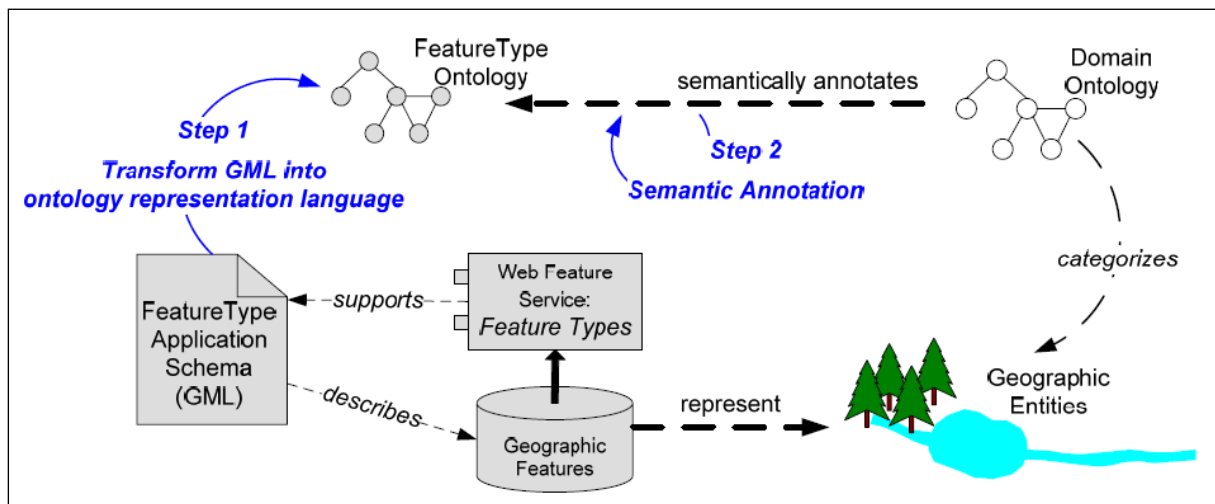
FeatureType Ontology

semantically annotates

Domain Ontology

Step 1

Transform GML into ontology representation language

Step 2

Semantic Annotation

categorizes

FeatureType Application Schema (GML)

supports

Web Feature Service: Feature Types

describes

Geographic Features

represent

Geographic Entities